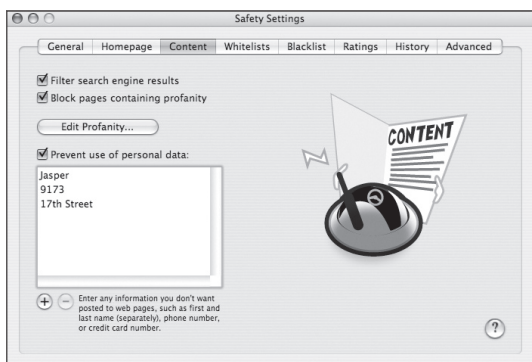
Safety Settings

General | Homepage | Content | Whitelists | Blacklist | Ratings | History | Advanced

Filter search engine results

Block pages containing profanity

Edit Profanity...

Prevent use of personal data:

Jasper
9173
17th Street

+ − Enter any information you don't want posted to web pages, such as first and last name (separately), phone number, or credit card number.

CONTENT

?